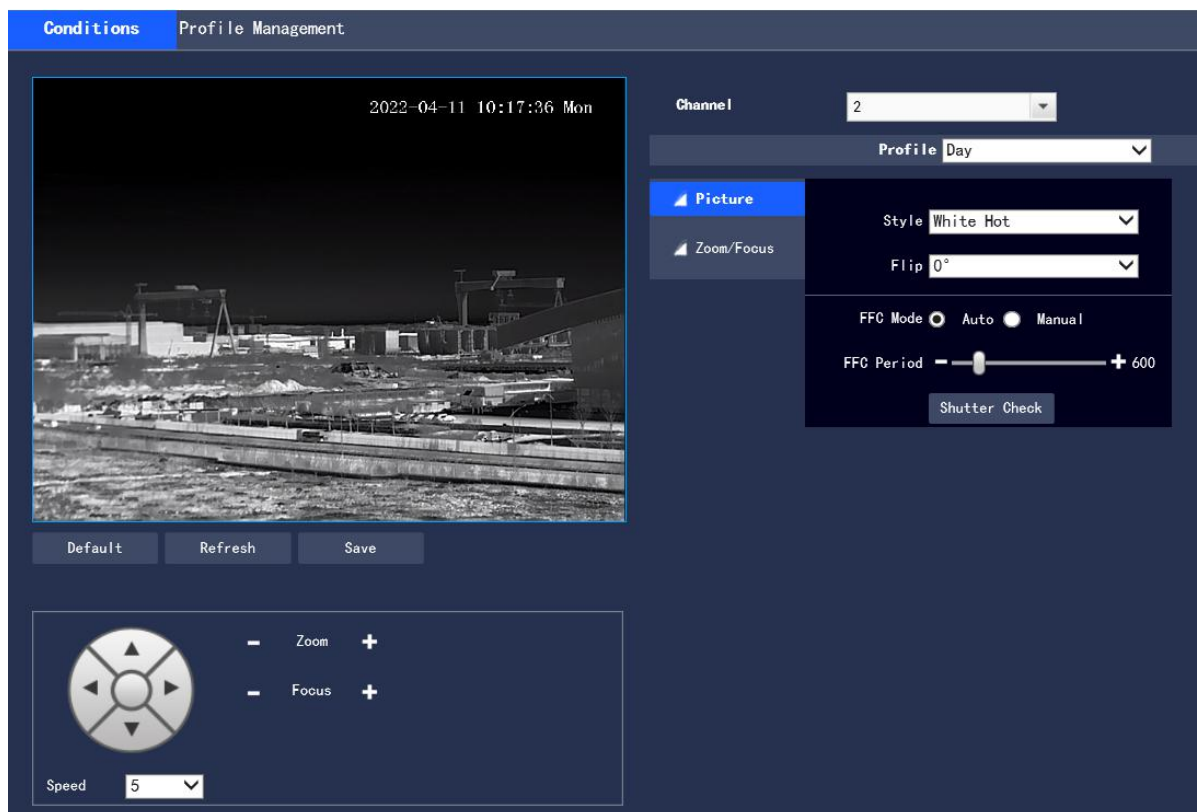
Conditions Profile Management

2022-04-11 10:17:36 Mon

Default Refresh Save

Zoom

Focus

Speed 5

Channel 2

Profile Day

Picture

Zoom/Focus

Style White Hot

Flip 0°

FFC Mode Auto Manual

FFC Period 600

Shutter Check